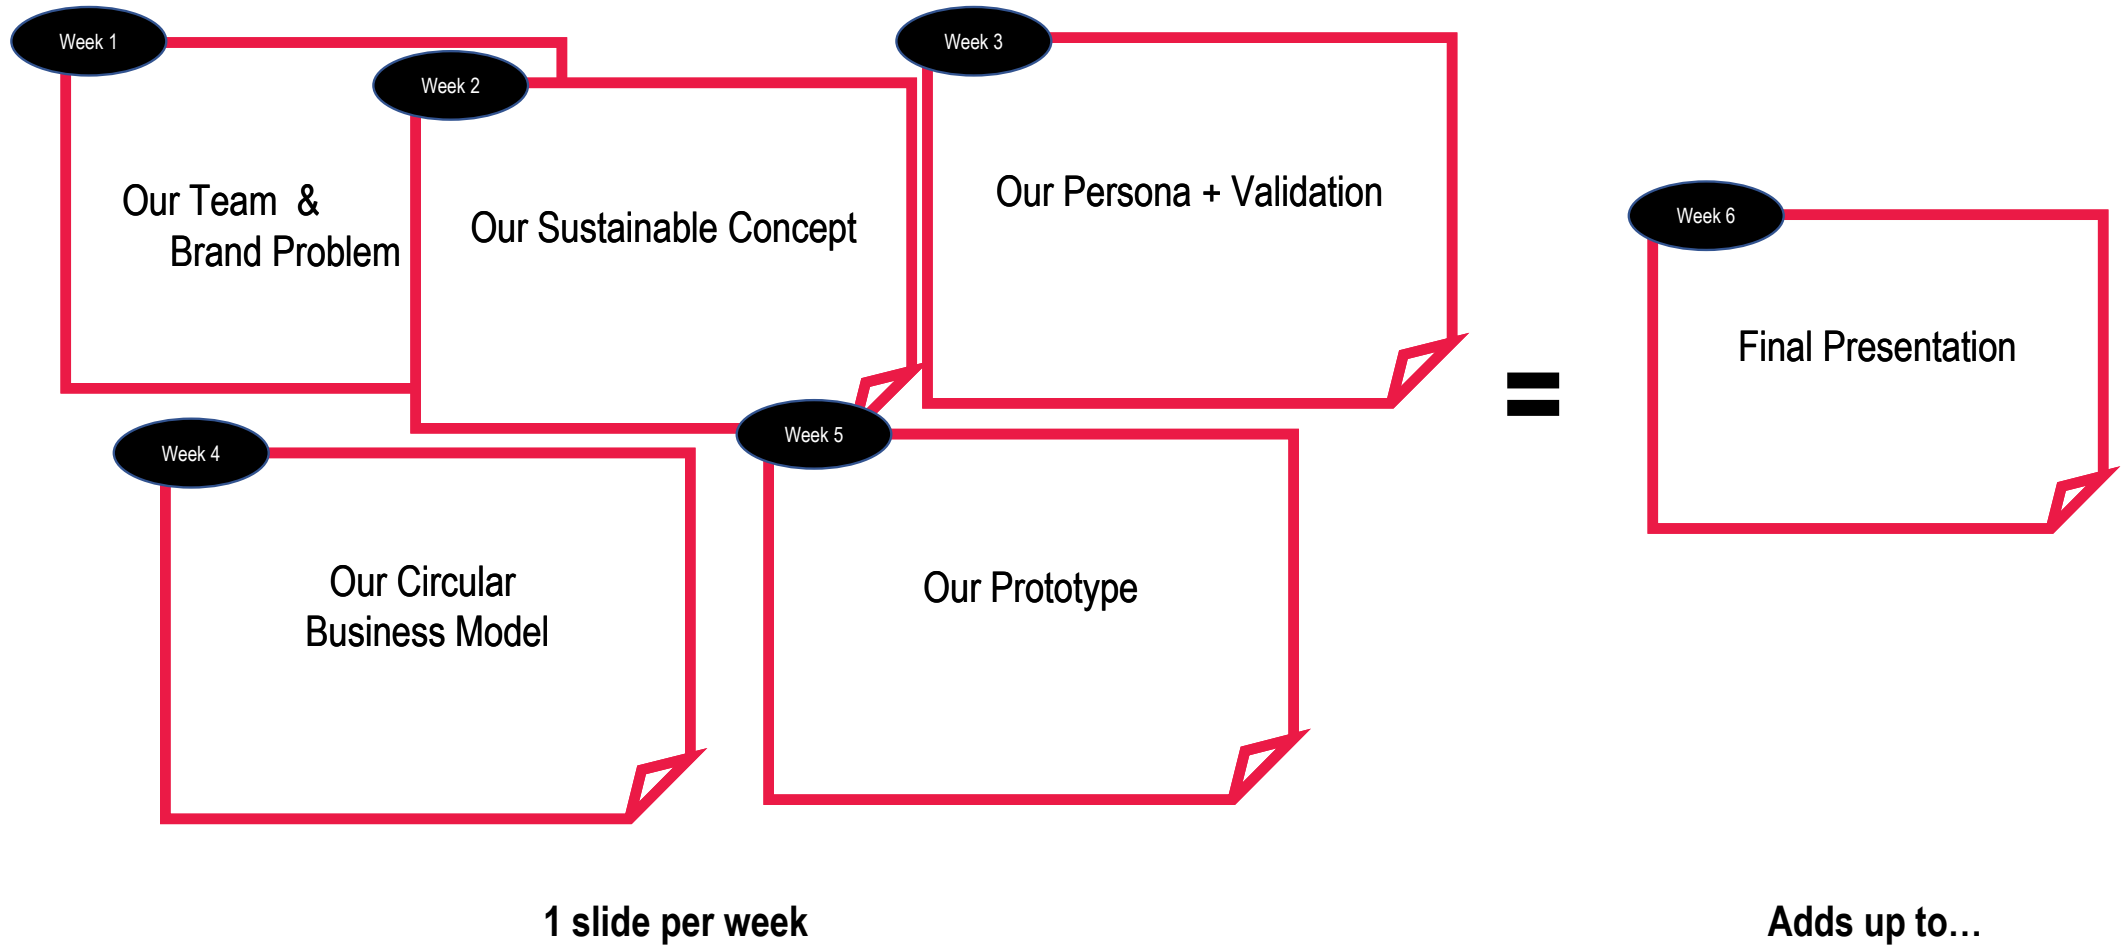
Week 1

Our Team &
Brand Problem

Week 2

Our Sustainable Concept

Week 3

Our Persona + Validation

Week 6

Final Presentation

Week 4

Our Circular
Business Model

Week 5

Our Prototype

=

1 slide per week

Adds up to…